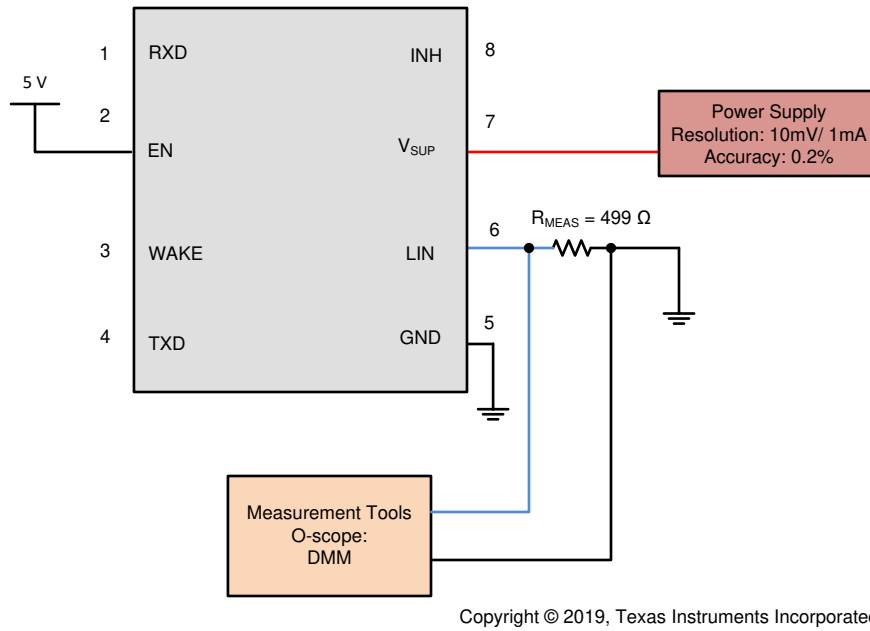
1 RXD
INH 8
5 V
2 EN
$V_{SUP}$ 7
Power Supply
Resolution: 10mV/ 1mA
Accuracy: 0.2%
$R_{MEAS}$ = 499 Ω
6
3 WAKE
LIN
4 TXD
GND 5
Measurement Tools
O-scope:
DMM
Copyright © 2019, Texas Instruments Incorporate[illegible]